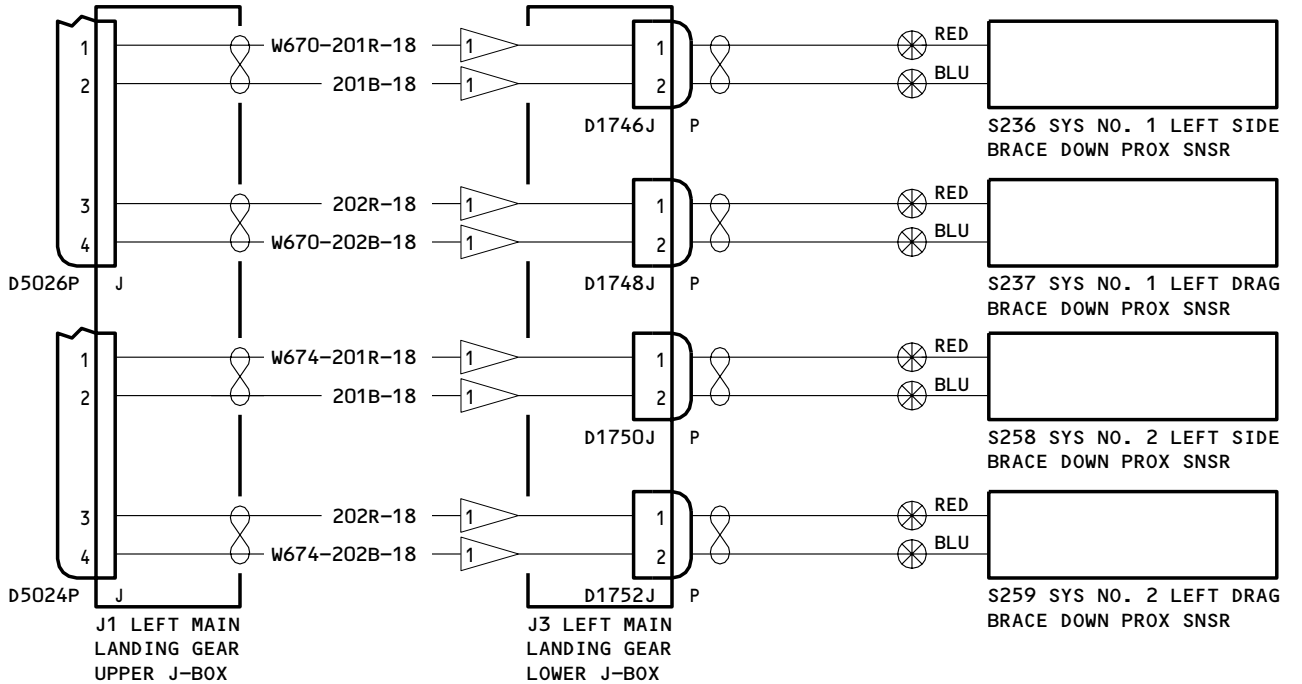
1
2
W670-201R-18
201B-18
1
1
1
2
D1746J P
RED
BLU
S236 SYS NO. 1 LEFT SIDE BRACE DOWN PROX SNSR

3
4
202R-18
W670-202B-18
1
1
1
2
D5026P J
D1748J P
RED
BLU
S237 SYS NO. 1 LEFT DRAG BRACE DOWN PROX SNSR

1
2
W674-201R-18
201B-18
1
1
1
2
D1750J P
RED
BLU
S258 SYS NO. 2 LEFT SIDE BRACE DOWN PROX SNSR

3
4
202R-18
W674-202B-18
1
1
1
2
D5024P J
D1752J P
RED
BLU
S259 SYS NO. 2 LEFT DRAG BRACE DOWN PROX SNSR

J1 LEFT MAIN LANDING GEAR UPPER J-BOX
J3 LEFT MAIN LANDING GEAR LOWER J-BOX